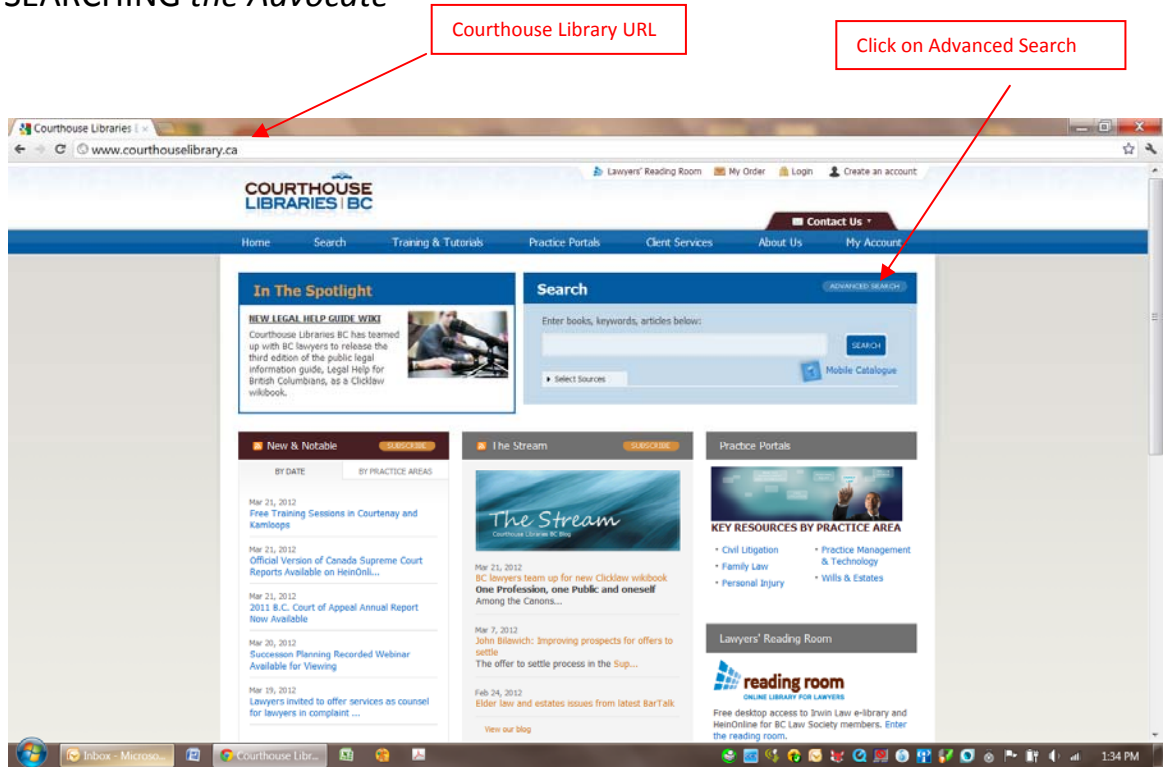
SEARCHING the Advocate

Courthouse Library URL

Click on Advanced Search

Courthouse Libraries

www.courthouselibrary.ca

Lawyers' Reading Room  My Order  Login  Create an account

COURTHOUSE LIBRARIES | BC

Contact Us

Home  Search  Training & Tutorials  Practice Portals  Client Services  About Us  My Account

In The Spotlight

NEW LEGAL HELP GUIDE WIKI

Courthouse Libraries BC has teamed up with BC lawyers to release the third edition of the public legal information guide, Legal Help for British Columbians, as a Clicklaw wikibook.

Search

ADVANCED SEARCH

Enter books, keywords, articles below:

SEARCH

Select Sources

Mobile Catalogue

New & Notable  SUBSCRIBE

BY DATE  BY PRACTICE AREAS

Mar 21, 2012
Free Training Sessions in Courtenay and Kamloops

Mar 21, 2012
Official Version of Canada Supreme Court Reports Available on HeinOnli...

Mar 21, 2012
2011 B.C. Court of Appeal Annual Report Now Available

Mar 20, 2012
Succession Planning Recorded Webinar Available for Viewing

Mar 19, 2012
Lawyers invited to offer services as counsel for lawyers in complaint ...

The Stream  SUBSCRIBE

The Stream
Courthouse Libraries BC Blog

Mar 21, 2012
BC lawyers team up for new Clicklaw wikibook
One Profession, one Public and oneself
Among the Canons...

Mar 7, 2012
John Bilawich: Improving prospects for offers to settle
The offer to settle process in the Sup...

Feb 24, 2012
Elder law and estates issues from latest BarTalk

View our blog

Practice Portals

KEY RESOURCES BY PRACTICE AREA

Civil Litigation
Family Law
Personal Injury
Practice Management & Technology
Wills & Estates

Lawyers' Reading Room

reading room
ONLINE LIBRARY FOR LAWYERS

Free desktop access to Irwin Law e-library and HeinOnline for BC Law Society members. Enter the reading room.

Inbox - Microso...  Courthouse Libr...  1:34 PM